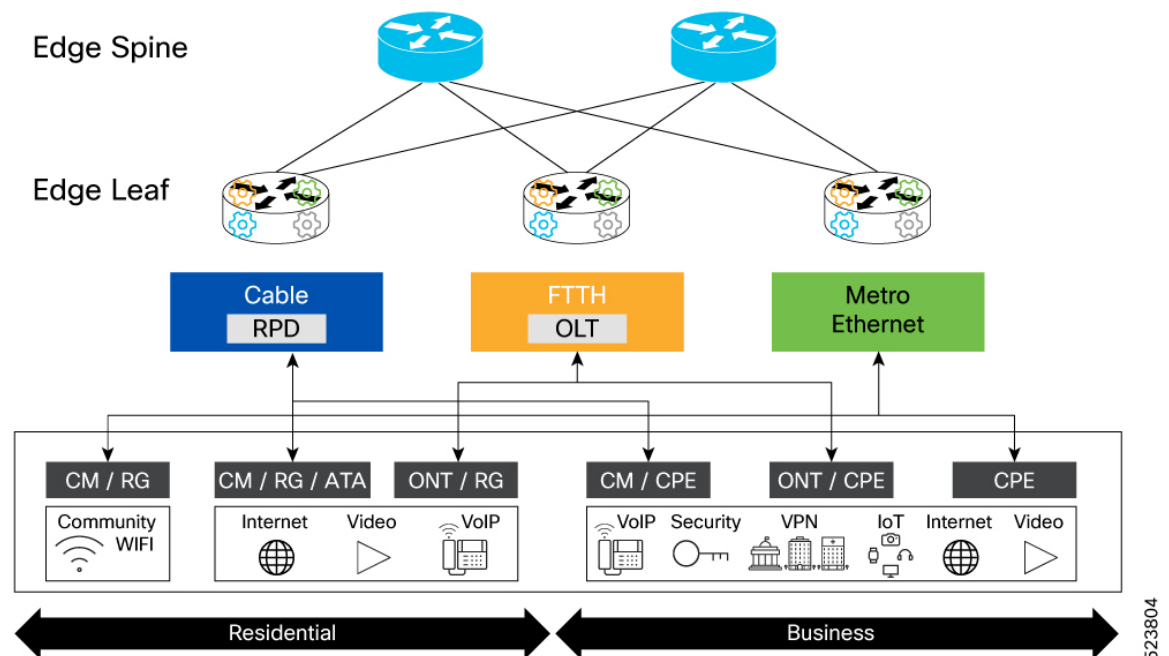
Edge Spine

Edge Leaf

Cable
RPD

FTTH
OLT

Metro Ethernet

CM / RG

Community WIFI

CM / RG / ATA

Internet

Video

VoIP

ONT / RG

CM / CPE

VoIP

Security

VPN

ONT / CPE

IoT

Internet

CPE

Video

Residential

Business

523804